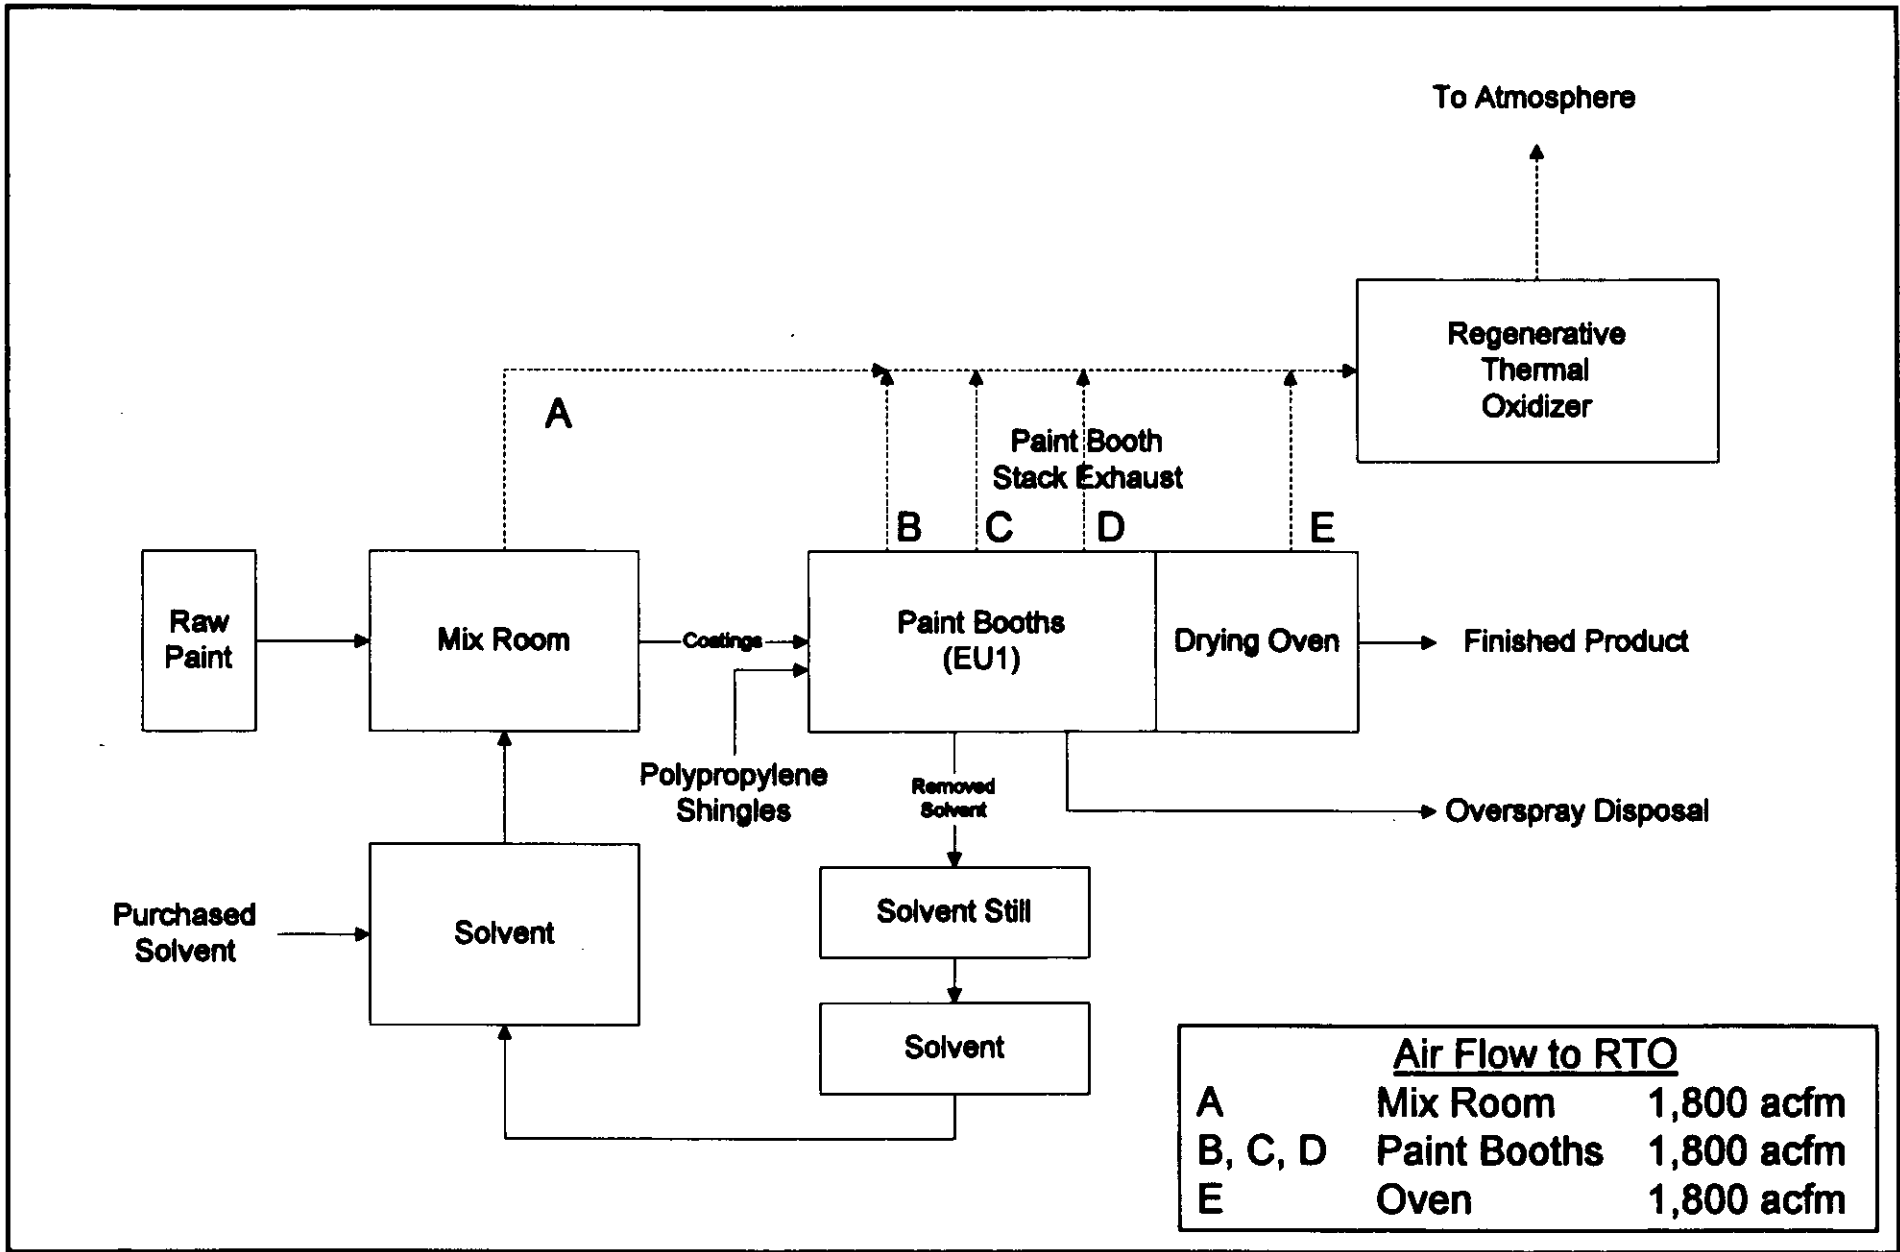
To Atmosphere

Regenerative Thermal Oxidizer

A

Paint Booth Stack Exhaust

B C D E

Raw Paint

Mix Room

Coatings

Paint Booths (EU1)

Drying Oven

Finished Product

Polypropylene Shingles

Removed Solvent

Overspray Disposal

Purchased Solvent

Solvent

Solvent Still

Solvent

Air Flow to RTO

| | | |
|---|---|---|
| A | Mix Room | 1,800 acfm |
| B, C, D | Paint Booths | 1,800 acfm |
| E | Oven | 1,800 acfm |